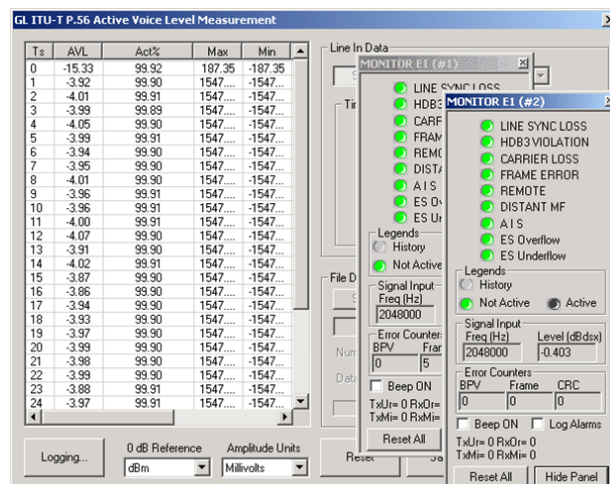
GL ITU-T P.56 Active Voice Level Measurement

| Ts | AVL | Act% | Max | Min |
|---|---|---|---|---|
| 0 | -15.33 | 99.92 | 187.35 | -187.35 |
| 1 | -3.92 | 99.90 | 1547.... | -1547.... |
| 2 | -4.01 | 99.91 | 1547.... | -1547.... |
| 3 | -3.99 | 99.89 | 1547.... | -1547.... |
| 4 | -4.05 | 99.90 | 1547.... | -1547.... |
| 5 | -3.99 | 99.91 | 1547.... | -1547.... |
| 6 | -3.94 | 99.90 | 1547.... | -1547.... |
| 7 | -3.95 | 99.90 | 1547.... | -1547.... |
| 8 | -4.01 | 99.90 | 1547.... | -1547.... |
| 9 | -3.96 | 99.91 | 1547.... | -1547.... |
| 10 | -3.96 | 99.91 | 1547.... | -1547.... |
| 11 | -4.00 | 99.91 | 1547.... | -1547.... |
| 12 | -4.07 | 99.90 | 1547.... | -1547.... |
| 13 | -3.91 | 99.90 | 1547.... | -1547.... |
| 14 | -4.02 | 99.91 | 1547.... | -1547.... |
| 15 | -3.87 | 99.90 | 1547.... | -1547.... |
| 16 | -3.86 | 99.90 | 1547.... | -1547.... |
| 17 | -3.94 | 99.90 | 1547.... | -1547.... |
| 18 | -3.93 | 99.90 | 1547.... | -1547.... |
| 19 | -3.97 | 99.90 | 1547.... | -1547.... |
| 20 | -3.99 | 99.90 | 1547.... | -1547.... |
| 21 | -3.98 | 99.90 | 1547.... | -1547.... |
| 22 | -3.99 | 99.90 | 1547.... | -1547.... |
| 23 | -3.88 | 99.91 | 1547.... | -1547.... |
| 24 | -3.97 | 99.91 | 1547.... | -1547.... |

Logging...
0 dB Reference
dBm
Amplitude Units
Millivolts

Line In Data
Ti
File D
Num
Data
Reset

MONITOR E1 (#1)
LINE SYNC LOSS
HDB3
CARF
FRAM
REMC
DIST
A I S
ES Ov
ES Ur
Legends
History
Not Active
Signal Input
Freq (Hz)
2048000
Error Counters
BPV
0
Fran
5
Beep ON
TxUr= 0 RxOr=
TxMi= 0 RxMi=
Reset All

MONITOR E1 (#2)
LINE SYNC LOSS
HDB3 VIOLATION
CARRIER LOSS
FRAME ERROR
REMOTE
DISTANT MF
A I S
ES Overflow
ES Underflow
Legends
History
Not Active
Active
Signal Input
Freq (Hz)
2048000
Level (dBdsx)
-0.403
Error Counters
BPV
0
Frame
0
CRC
0
Beep ON
Log Alarms
TxUr= 0 RxOr= 0
TxMi= 0 RxMi= 0
Reset All
Hide Panel